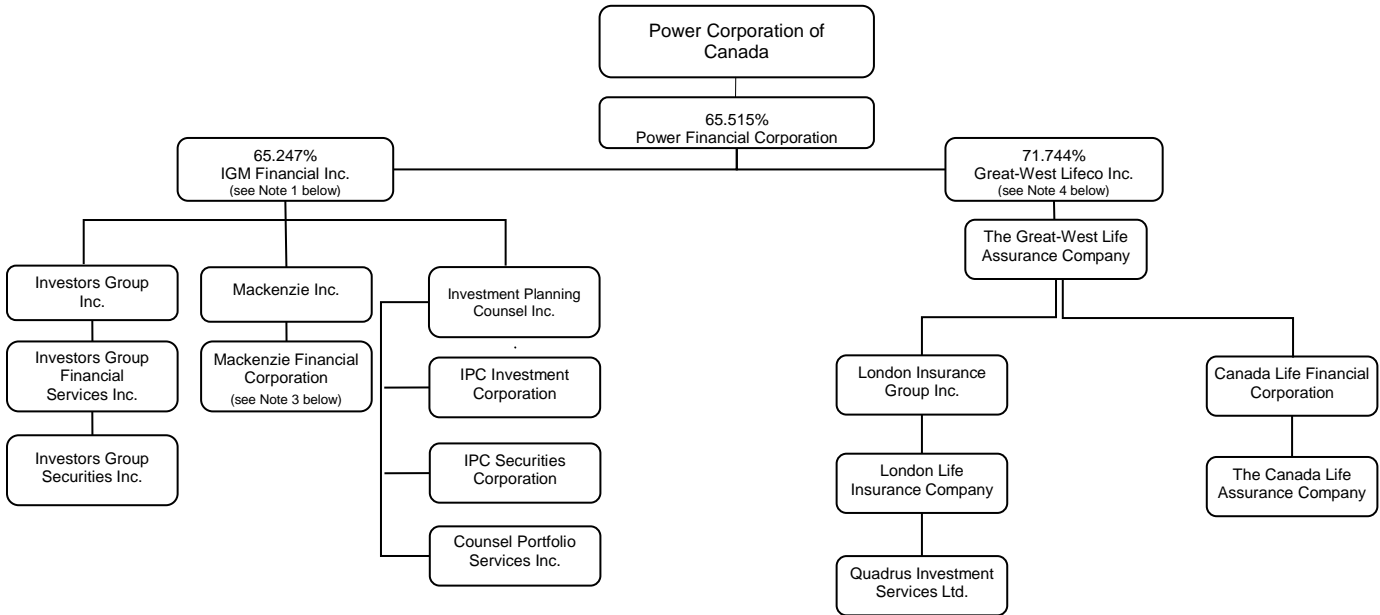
Power Corporation of Canada

65.515%
Power Financial Corporation

65.247%
IGM Financial Inc.
(see Note 1 below)

71.744%
Great-West Lifeco Inc.
(see Note 4 below)

Investors Group Inc.

Investors Group Financial Services Inc.

Investors Group Securities Inc.

Mackenzie Inc.

Mackenzie Financial Corporation
(see Note 3 below)

Investment Planning Counsel Inc.

IPC Investment Corporation

IPC Securities Corporation

Counsel Portfolio Services Inc.

The Great-West Life Assurance Company

London Insurance Group Inc.

London Life Insurance Company

Quadrus Investment Services Ltd.

Canada Life Financial Corporation

The Canada Life Assurance Company